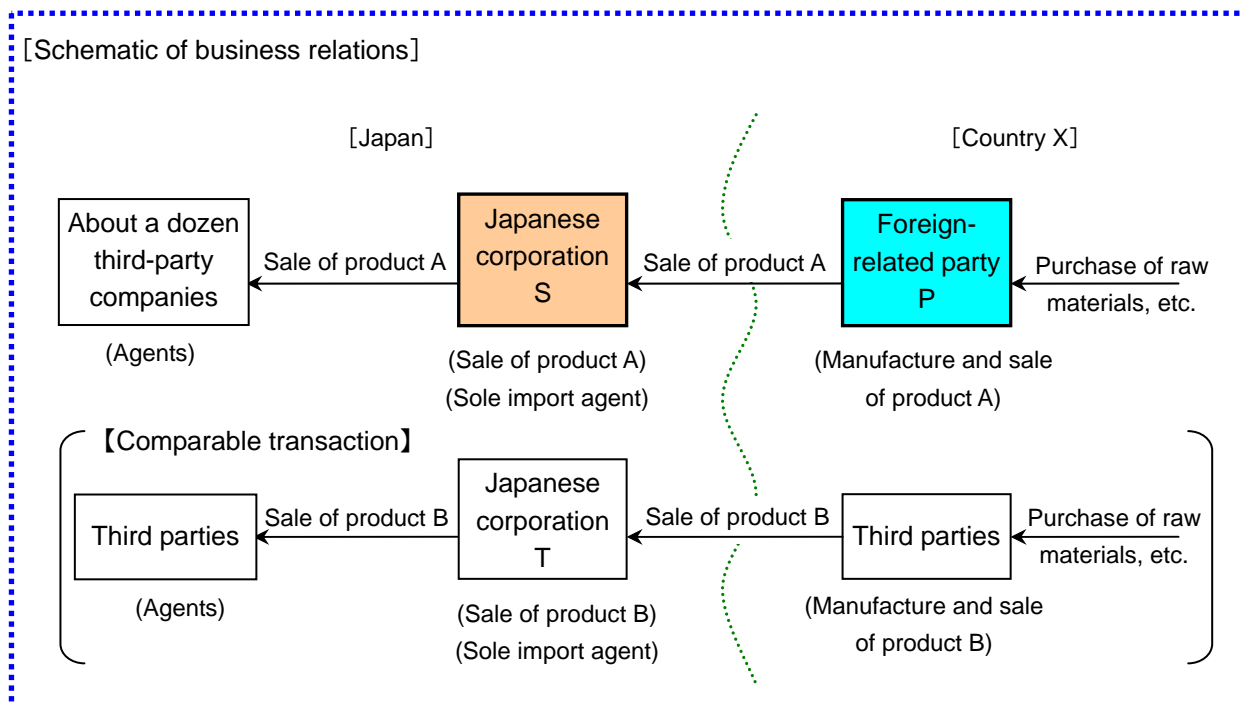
[Schematic of business relations]

[Japan]

[Country X]

About a dozen third-party companies

(Agents)

Sale of product A

Japanese corporation S

(Sale of product A)
(Sole import agent)

Sale of product A

Foreign-related party P

(Manufacture and sale of product A)

Purchase of raw materials, etc.

【Comparable transaction】

Third parties

(Agents)

Sale of product B

Japanese corporation T

(Sale of product B)
(Sole import agent)

Sale of product B

Third parties

(Manufacture and sale of product B)

Purchase of raw materials, etc.